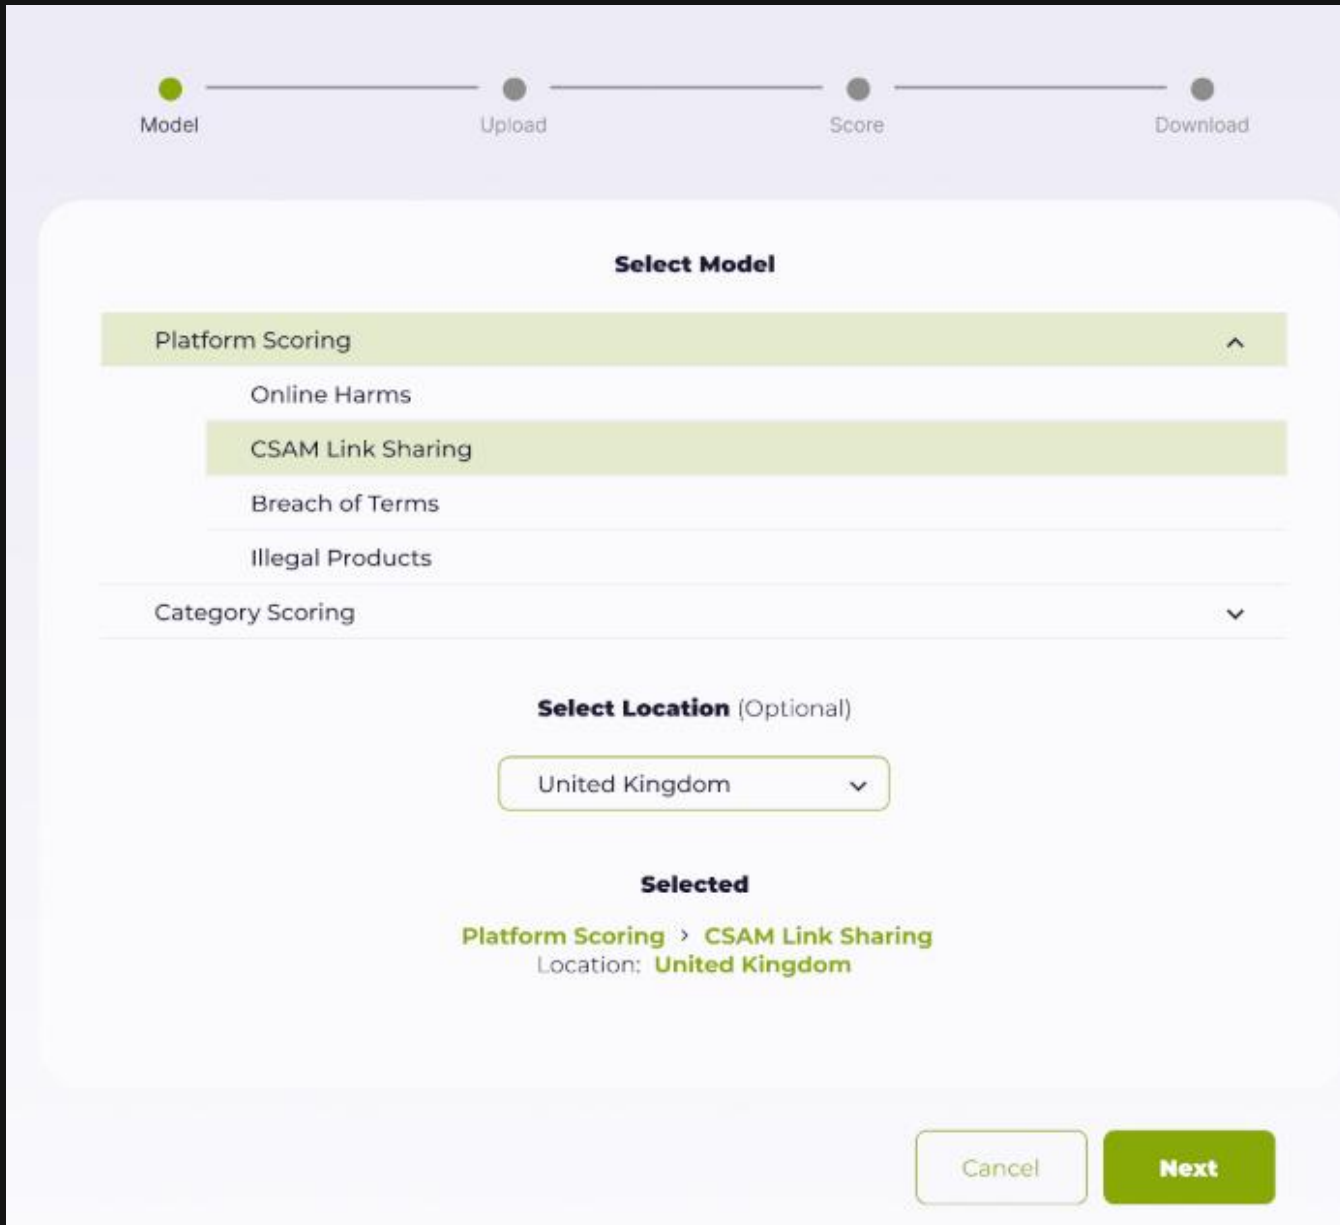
Model
Upload
Score
Download

Select Model

Platform Scoring

Online Harms

CSAM Link Sharing

Breach of Terms

Illegal Products

Category Scoring

Select Location (Optional)

United Kingdom

Selected

Platform Scoring › CSAM Link Sharing
Location: United Kingdom

Cancel
Next